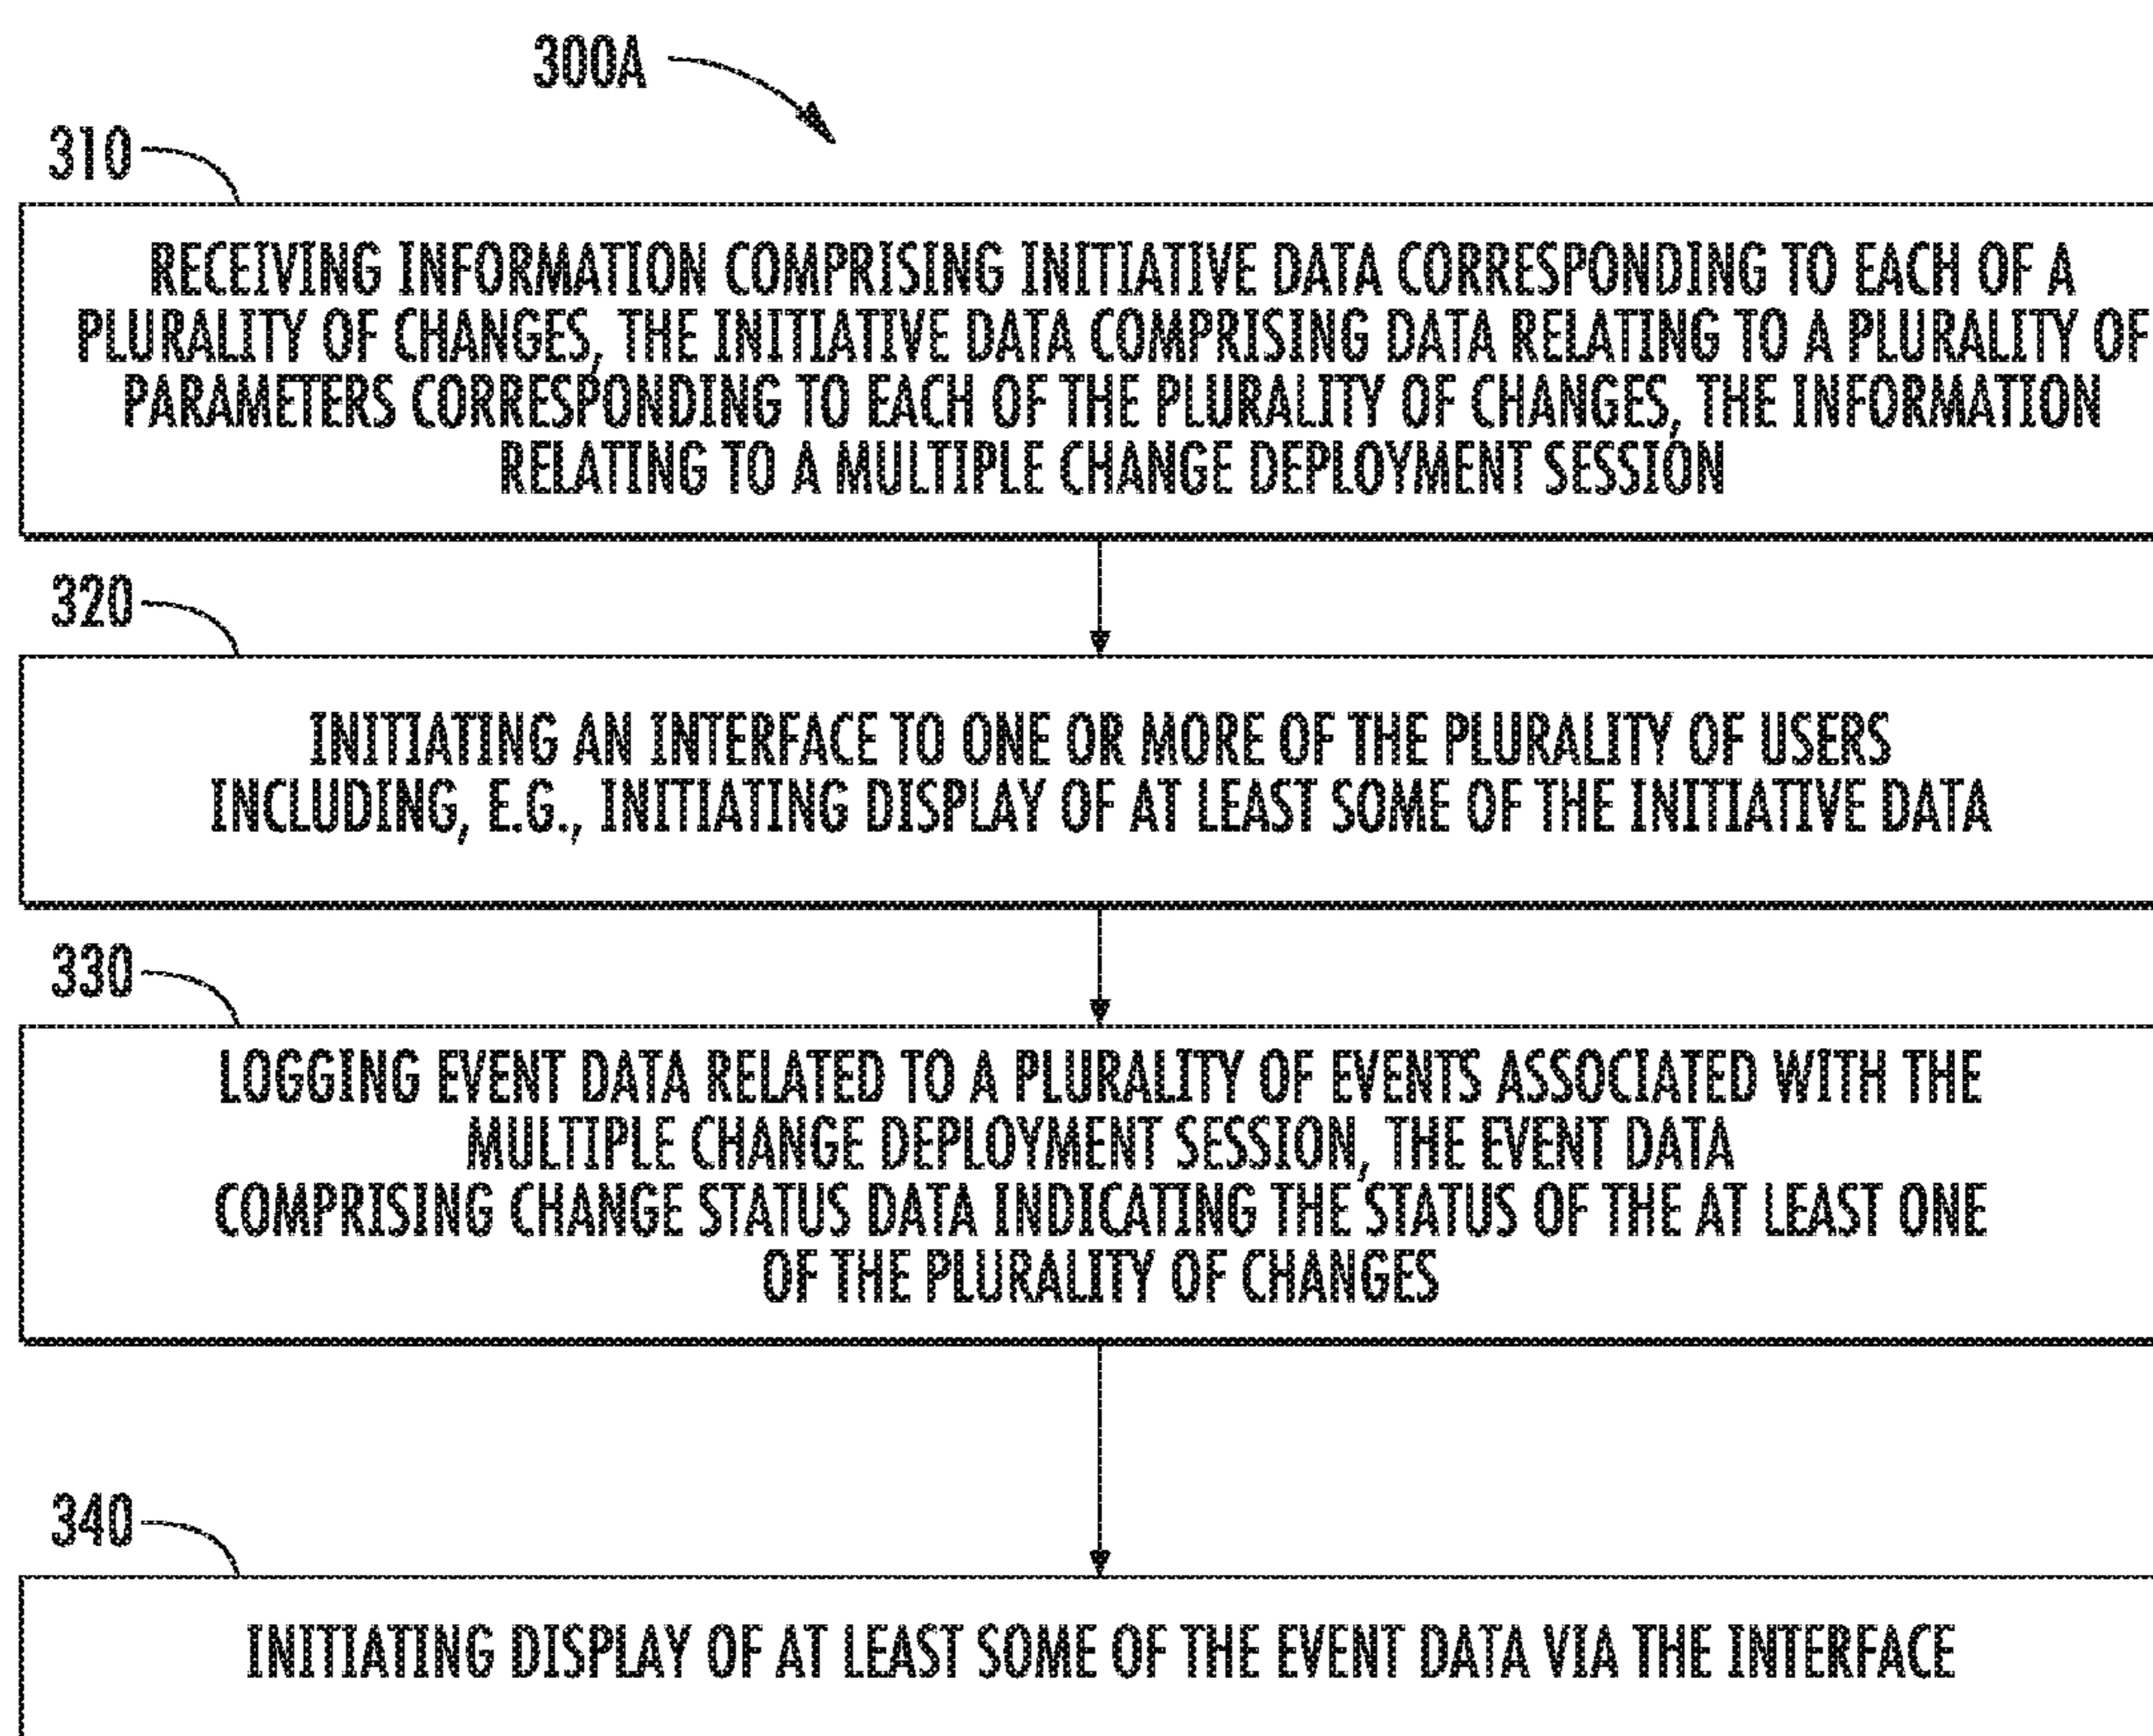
300A

310

RECEIVING INFORMATION COMPRISING INITIATIVE DATA CORRESPONDING TO EACH OF A PLURALITY OF CHANGES, THE INITIATIVE DATA COMPRISING DATA RELATING TO A PLURALITY OF PARAMETERS CORRESPONDING TO EACH OF THE PLURALITY OF CHANGES, THE INFORMATION RELATING TO A MULTIPLE CHANGE DEPLOYMENT SESSION

320

INITIATING AN INTERFACE TO ONE OR MORE OF THE PLURALITY OF USERS INCLUDING, E.G., INITIATING DISPLAY OF AT LEAST SOME OF THE INITIATIVE DATA

330

LOGGING EVENT DATA RELATED TO A PLURALITY OF EVENTS ASSOCIATED WITH THE MULTIPLE CHANGE DEPLOYMENT SESSION, THE EVENT DATA COMPRISING CHANGE STATUS DATA INDICATING THE STATUS OF THE AT LEAST ONE OF THE PLURALITY OF CHANGES

340

INITIATING DISPLAY OF AT LEAST SOME OF THE EVENT DATA VIA THE INTERFACE